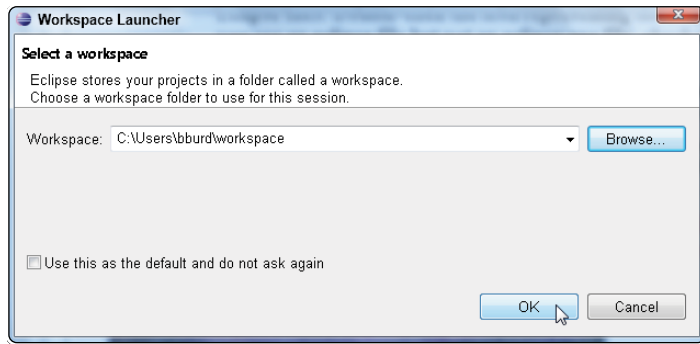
Workspace Launcher

Select a workspace

Eclipse stores your projects in a folder called a workspace.
Choose a workspace folder to use for this session.

Workspace: C:\Users\bburd\workspace

Browse...

Use this as the default and do not ask again

OK

Cancel